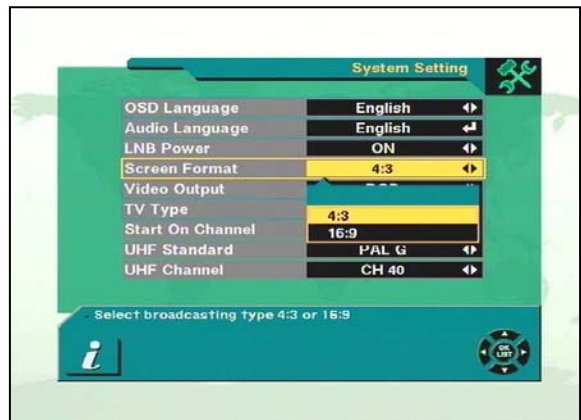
System Setting

| | |
|---|---|
| OSD Language | English |
| Audio Language | English |
| LNB Power | ON |
| Screen Format | 4:3 |
| Video Output | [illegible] |
| TV Type | |
| Start On Channel | |
| UHF Standard | PAL G |
| UHF Channel | CH 40 |

4:3
16:9

Select broadcasting type 4:3 or 16:9

i

OK
LIST